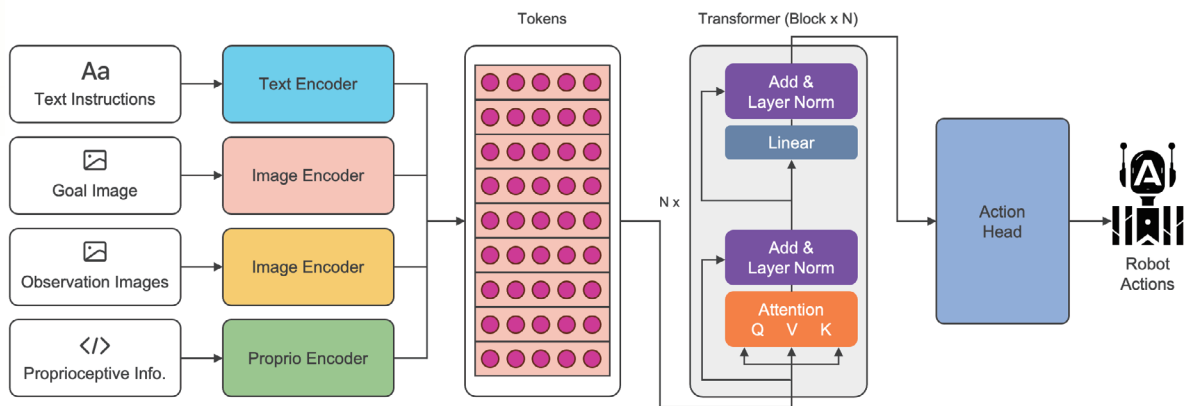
Aa
Text Instructions

Goal Image

Observation Images

</>
Proprioceptive Info.

Text Encoder

Image Encoder

Image Encoder

Proprio Encoder

Tokens

N x

Transformer (Block x N)

Add &
Layer Norm

Linear

Add &
Layer Norm

Attention
Q V K

Action
Head

A

Robot
Actions